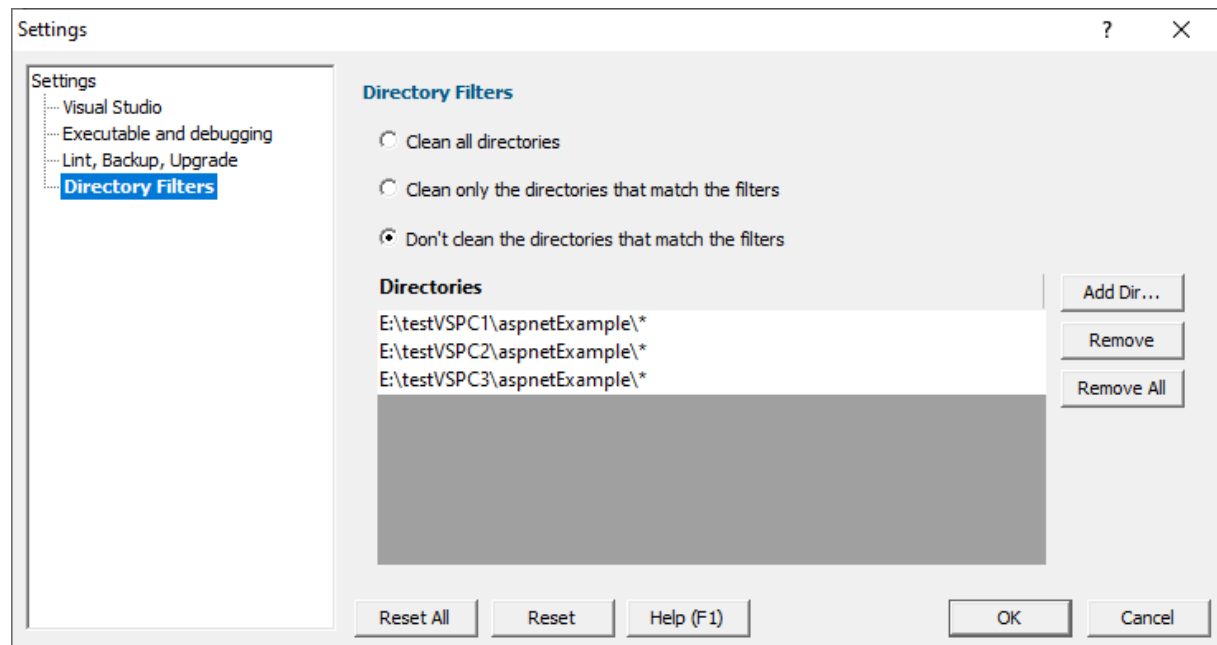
Settings ? X

Settings
Visual Studio
Executable and debugging
Lint, Backup, Upgrade
Directory Filters

Directory Filters

Clean all directories

Clean only the directories that match the filters

Don't clean the directories that match the filters

Directories

E:\testVSPC1\aspnetExample\*
E:\testVSPC2\aspnetExample\*
E:\testVSPC3\aspnetExample\*

Add Dir...

Remove

Remove All

Reset All

Reset

Help (F1)

OK

Cancel